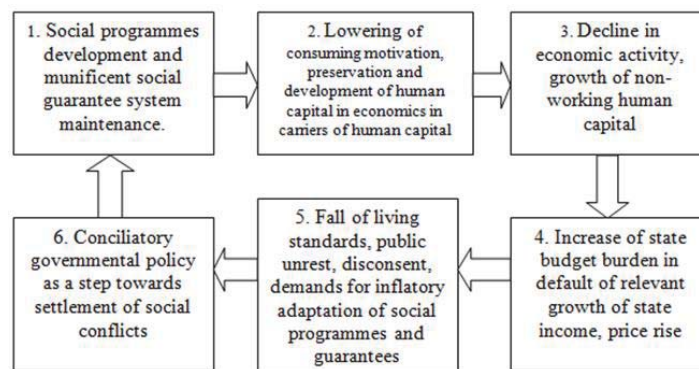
1. Social programmes development and munificent social guarantee system maintenance.

2. Lowering of consuming motivation, preservation and development of human capital in economics in carriers of human capital

3. Decline in economic activity, growth of nonworking human capital

4. Increase of state budget burden in default of relevant growth of state income, price rise

5. Fall of living standards, public unrest, disconsent, demands for inflatory adaptation of social programmes and guarantees

6. Conciliatory governmental policy as a step towards settlement of social conflicts